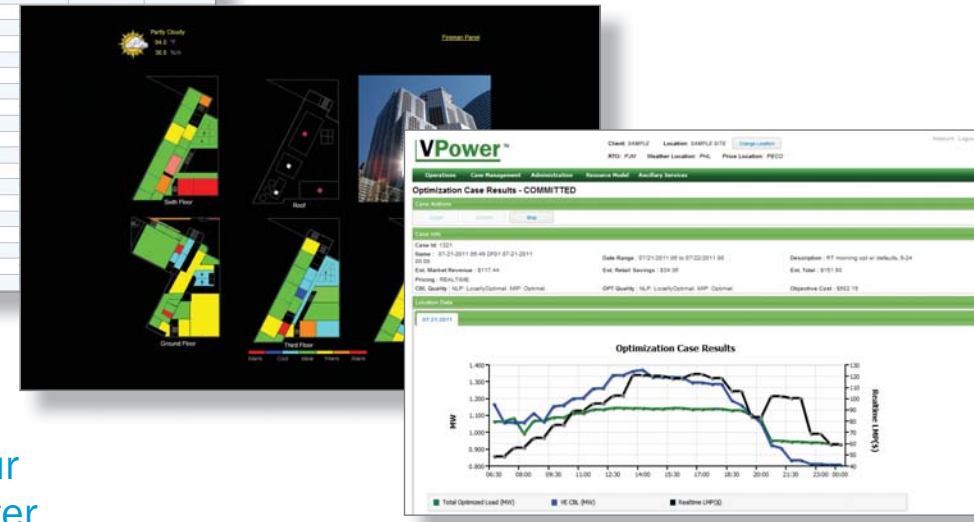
Partly Cloudy
84.0 °F
36.0 %rh

Fireman Panel

Sixth Floor

Roof

Ground Floor

Third Floor

Alarm Cold Cool Warm Alarm

VPower™

Client: SAMPLE Location: SAMPLE SITE Change Location
RTO: PJM Weather Location: PHL Price Location: PECO

Account Logout

Operations Case Management Administration Resource Model Ancillary Services

Optimization Case Results - COMMITTED

Case Actions

Graph Commit Map

Case Info

Case Id: 1321
Name: 07-21-2011 06:49 OPS1 07-21-2011 00:00
Date Range: 07/21/2011 00 to 07/22/2011 00
Description: RT morning opt w/ defaults, 9-24
Est. Market Revenue: $117.44
Est. Retail Savings: $34.06
Est. Total: $151.50
Pricing: REALTIME
CBL Quality: NLP: LocallyOptimal, MIP: Optimal
OPT Quality: NLP: LocallyOptimal, MIP: Optimal
Objective Cost: $502.15

Location Data

07-21-2011

Optimization Case Results

MW

1.400
1.300
1.200
1.100
1.000
0.900
0.800

06:30 08:00 09:30 11:00 12:30 14:00 15:30 17:00 18:30 20:00 21:30 23:00 00:00

130
120
110
100
90
80
70
60
50
40

Realtime LMP($)

Total Optimized Load (MW) VE CBL (MW) Realtime LMP($)

ur
ver